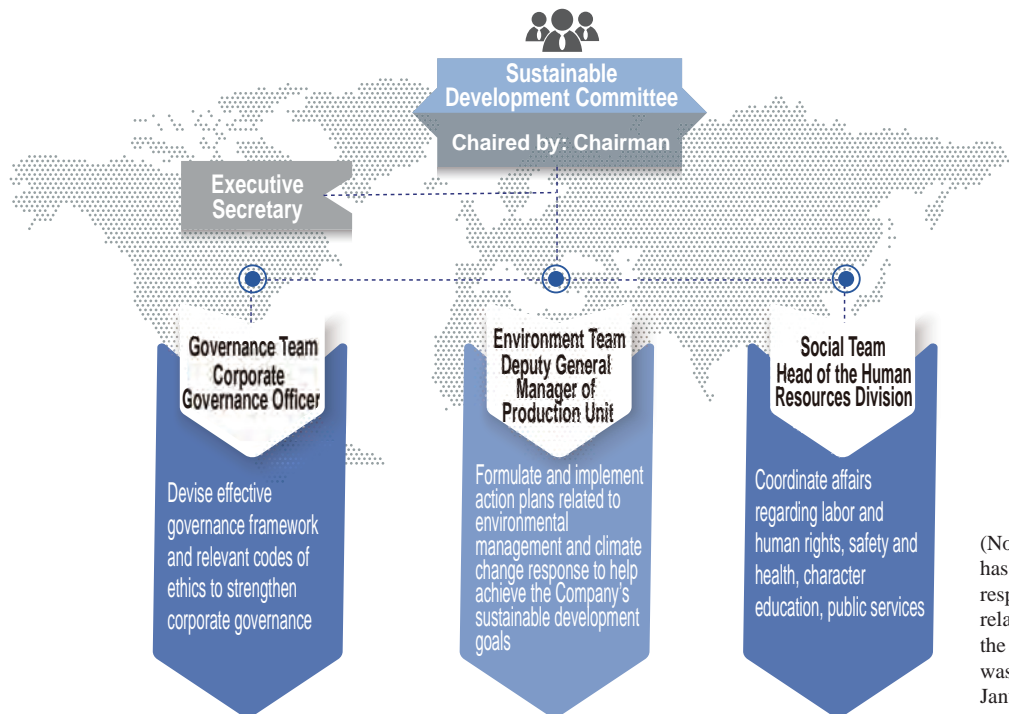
Sustainable Development Committee

Chaired by: Chairman

Executive Secretary

Governance Team
Corporate Governance Officer

Devise effective governance framework and relevant codes of ethics to strengthen corporate governance

Environment Team
Deputy General Manager of Production Unit

Formulate and implement action plans related to environmental management and climate change response to help achieve the Company's sustainable development goals

Social Team
Head of the Human Resources Division

Coordinate affairs regarding labor and human rights, safety and health, character education, public services

(No
has
resp
rela
the
was
Jan